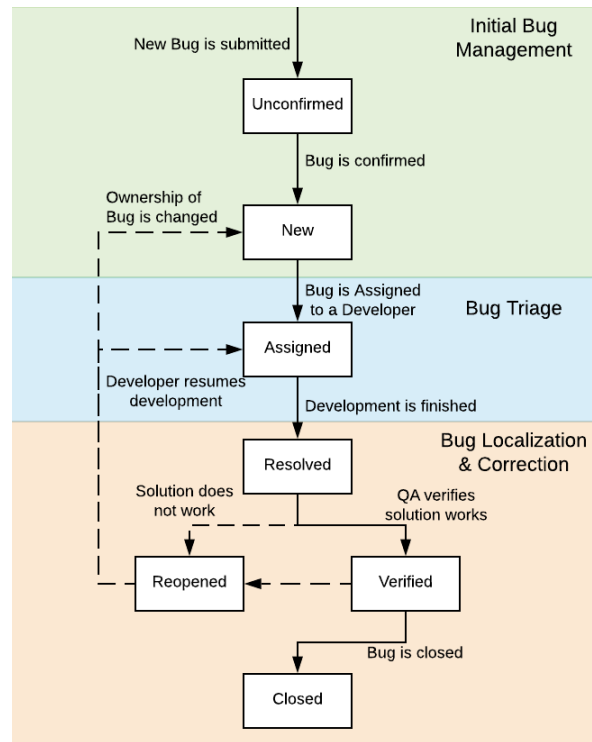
Initial Bug Management

New Bug is submitted

Unconfirmed

Bug is confirmed

Ownership of Bug is changed

New

Bug is Assigned to a Developer

Bug Triage

Assigned

Developer resumes development

Development is finished

Bug Localization & Correction

Resolved

Solution does not work

QA verifies solution works

Reopened

Verified

Bug is closed

Closed